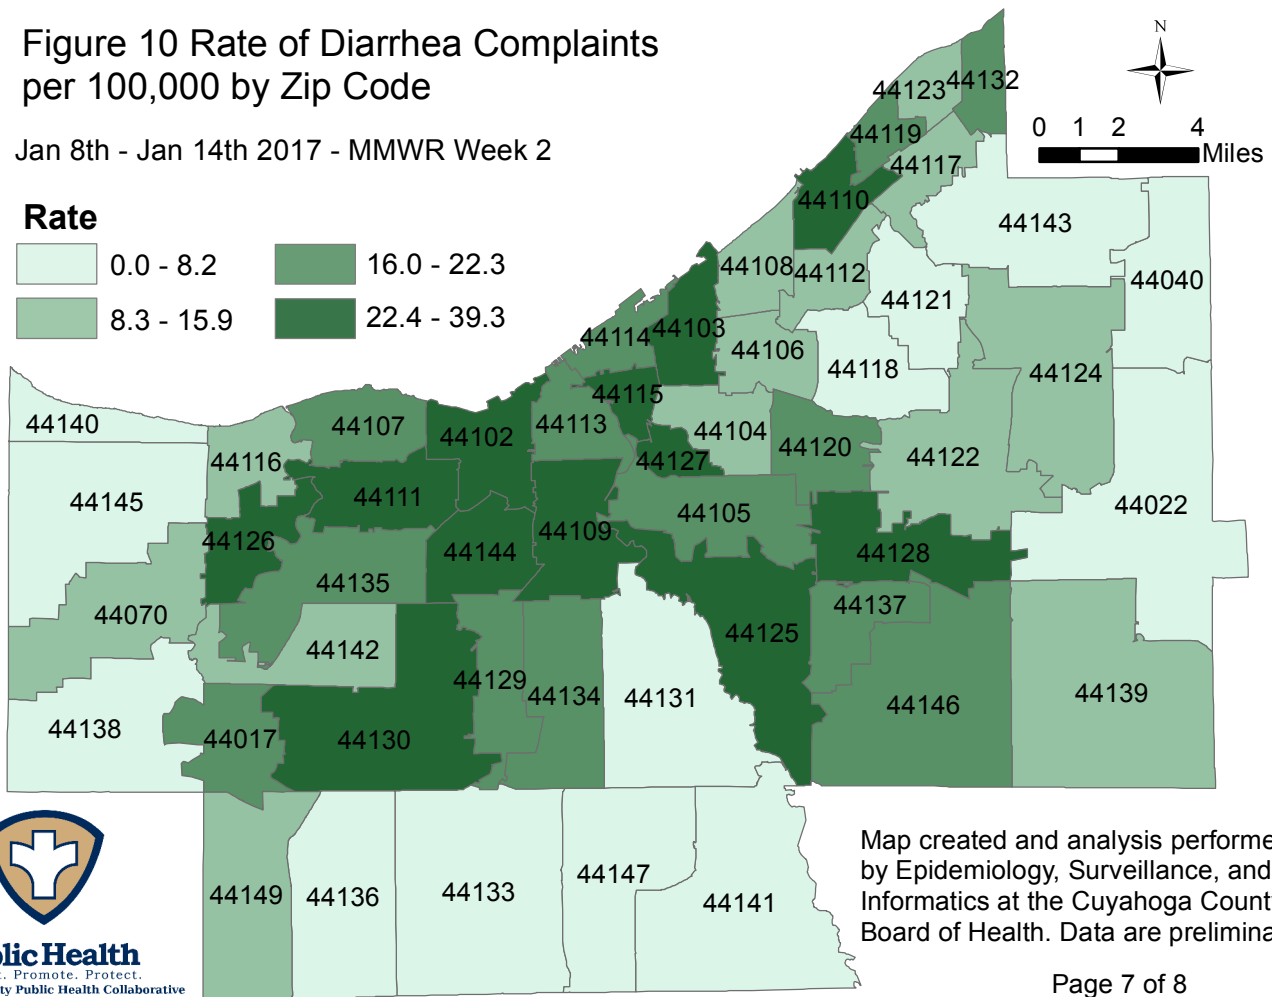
Figure 10 Rate of Diarrhea Complaints per 100,000 by Zip Code

Jan 8th - Jan 14th 2017 - MMWR Week 2

Rate

0.0 - 8.2
8.3 - 15.9
16.0 - 22.3
22.4 - 39.3

N

0 1 2 4 Miles

44123 44132
44119
44117
44110
44143
44108 44112
44040
44121
44114 44103
44106
44124
44118
44115
44140
44107
44113
44102
44104
44120
44122
44116
44127
44145
44111
44105
44022
44126
44109
44144
44128
44135
44070
44137
44125
44142
44129
44134
44131
44139
44146
44138
44017
44130
44149
44136
44133
44147
44141

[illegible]lic Health
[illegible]. Promote. Protect.
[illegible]ty Public Health Collaborative

Map created and analysis performe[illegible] by Epidemiology, Surveillance, and Informatics at the Cuyahoga Count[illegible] Board of Health. Data are prelimina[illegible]

Page 7 of 8